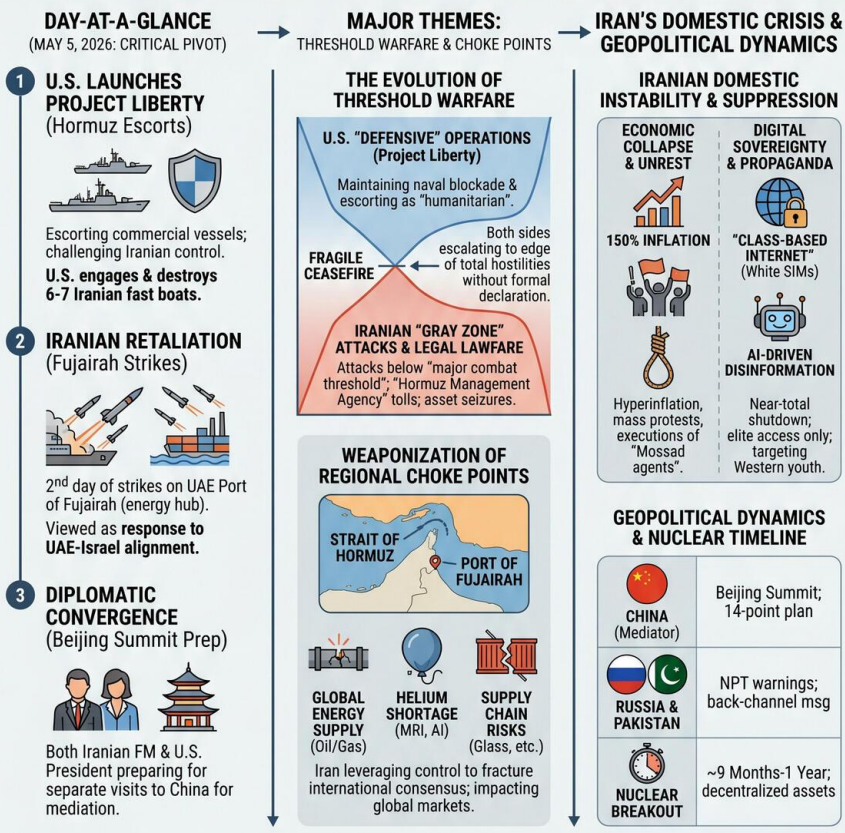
DAY-AT-A-GLANCE
(MAY 5, 2026: CRITICAL PIVOT)

MAJOR THEMES:
THRESHOLD WARFARE & CHOKE POINTS

IRAN'S DOMESTIC CRISIS & GEOPOLITICAL DYNAMICS

1 U.S. LAUNCHES PROJECT LIBERTY (Hormuz Escorts)

Escorting commercial vessels; challenging Iranian control.
U.S. engages & destroys 6-7 Iranian fast boats.

2 IRANIAN RETALIATION (Fujairah Strikes)

2$^{nd}$ day of strikes on UAE Port of Fujairah (energy hub).
Viewed as response to UAE-Israel alignment.

3 DIPLOMATIC CONVERGENCE (Beijing Summit Prep)

Both Iranian FM & U.S. President preparing for separate visits to China for mediation.

THE EVOLUTION OF THRESHOLD WARFARE

U.S. "DEFENSIVE" OPERATIONS (Project Liberty)
Maintaining naval blockade & escorting as "humanitarian".

FRAGILE CEASEFIRE

Both sides escalating to edge of total hostilities without formal declaration.

IRANIAN "GRAY ZONE" ATTACKS & LEGAL LAWFARE
Attacks below "major combat threshold"; "Hormuz Management Agency" tolls; asset seizures.

WEAPONIZATION OF REGIONAL CHOKE POINTS

STRAIT OF HORMUZ
PORT OF FUJAIRAH

GLOBAL ENERGY SUPPLY (Oil/Gas)
HELIUM SHORTAGE (MRI, AI)
SUPPLY CHAIN RISKS (Glass, etc.)

Iran leveraging control to fracture international consensus; impacting global markets.

IRANIAN DOMESTIC INSTABILITY & SUPPRESSION

ECONOMIC COLLAPSE & UNREST
150% INFLATION
Hyperinflation, mass protests, executions of "Mossad agents".

DIGITAL SOVEREIGNTY & PROPAGANDA
"CLASS-BASED INTERNET" (White SIMs)
AI-DRIVEN DISINFORMATION
Near-total shutdown; elite access only; targeting Western youth.

GEOPOLITICAL DYNAMICS & NUCLEAR TIMELINE

| CHINA (Mediator) | Beijing Summit; 14-point plan |
|---|---|
| RUSSIA & PAKISTAN | NPT warnings; back-channel msg |
| NUCLEAR BREAKOUT | ~9 Months-1 Year; decentralized assets |